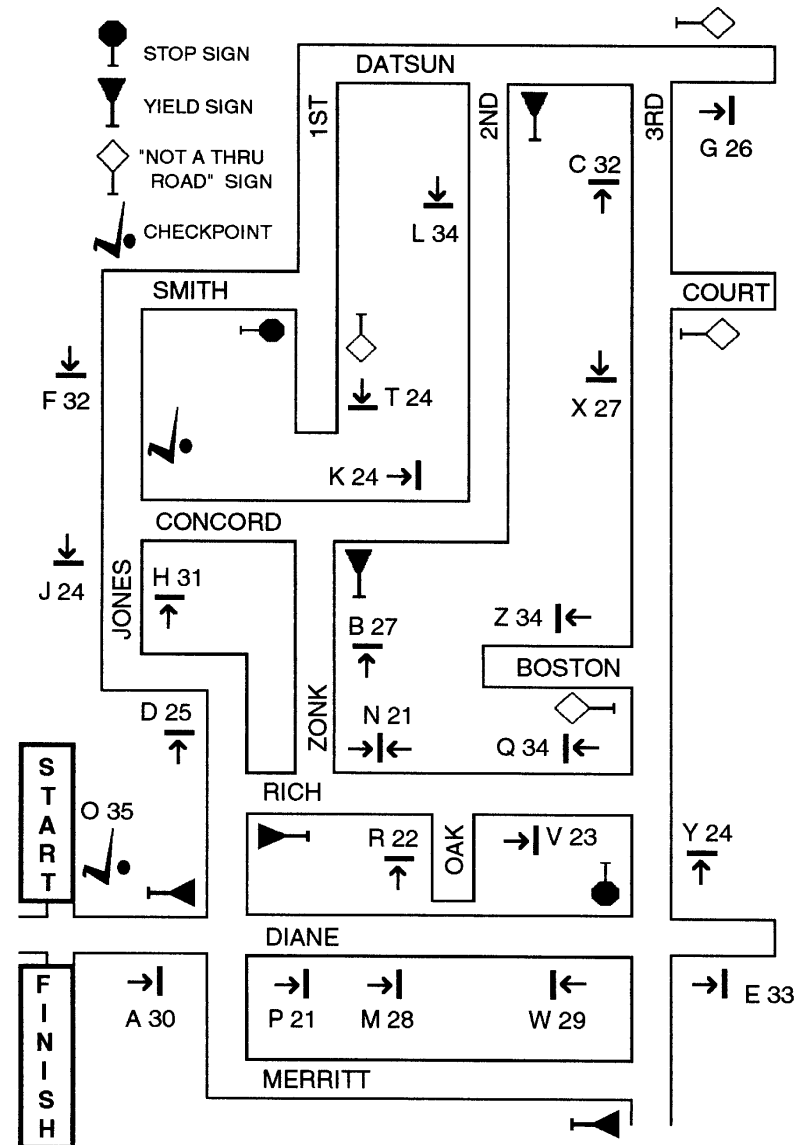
STOP SIGN
YIELD SIGN
"NOT A THRU ROAD" SIGN
CHECKPOINT

DATSUN
1ST
2ND
3RD
G 26
C 32
L 34
SMITH
COURT
F 32
T 24
X 27
K 24
CONCORD
J 24
JONES
H 31
B 27
Z 34
BOSTON
D 25
ZONK
N 21
Q 34
START
O 35
RICH
R 22
OAK
V 23
Y 24
DIANE
FINISH
A 30
P 21
M 28
W 29
E 33
MERRITT